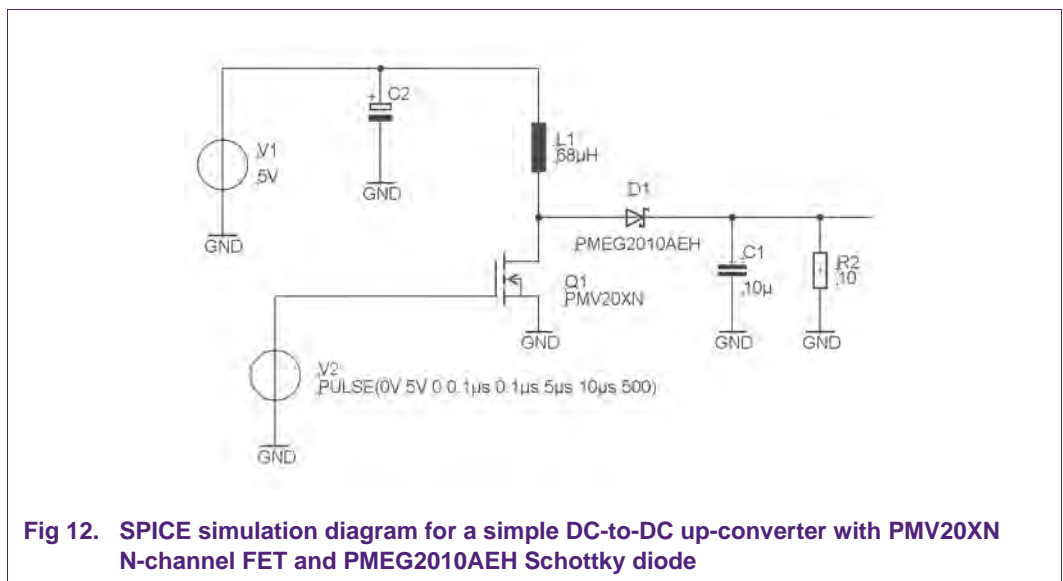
C2

V1
5V

GND

GND

L1
68µH

D1

PMEG2010AEH

C1
10µ

R2
10

Q1
PMV20XN

GND

GND

GND

V2
PULSE(0V 5V 0 0.1µs 0.1µs 5µs 10µs 500)

GND

Fig 12. SPICE simulation diagram for a simple DC-to-DC up-converter with PMV20XN N-channel FET and PMEG2010AEH Schottky diode